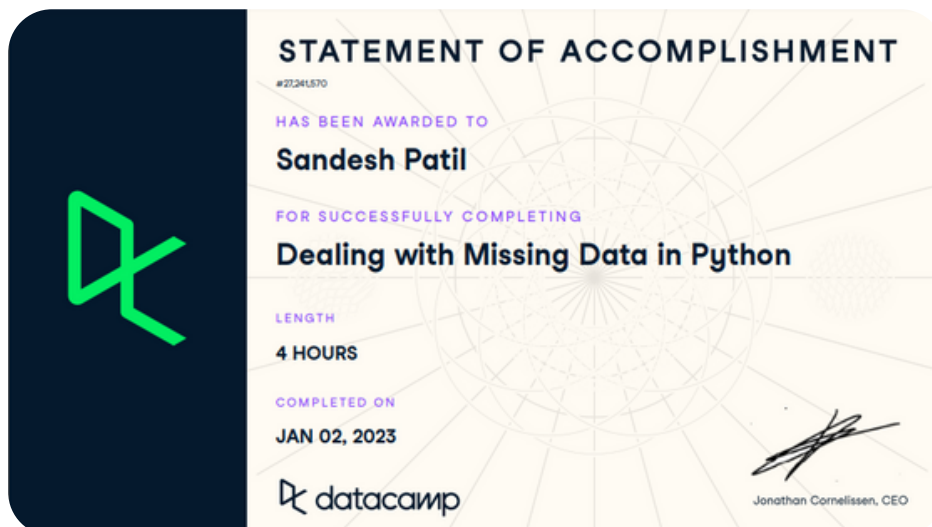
STATEMENT OF ACCOMPLISHMENT

#27,241,570

HAS BEEN AWARDED TO

Sandesh Patil

FOR SUCCESSFULLY COMPLETING

Dealing with Missing Data in Python

LENGTH

4 HOURS

COMPLETED ON

JAN 02, 2023

datacamp

Jonathan Cornelissen, CEO